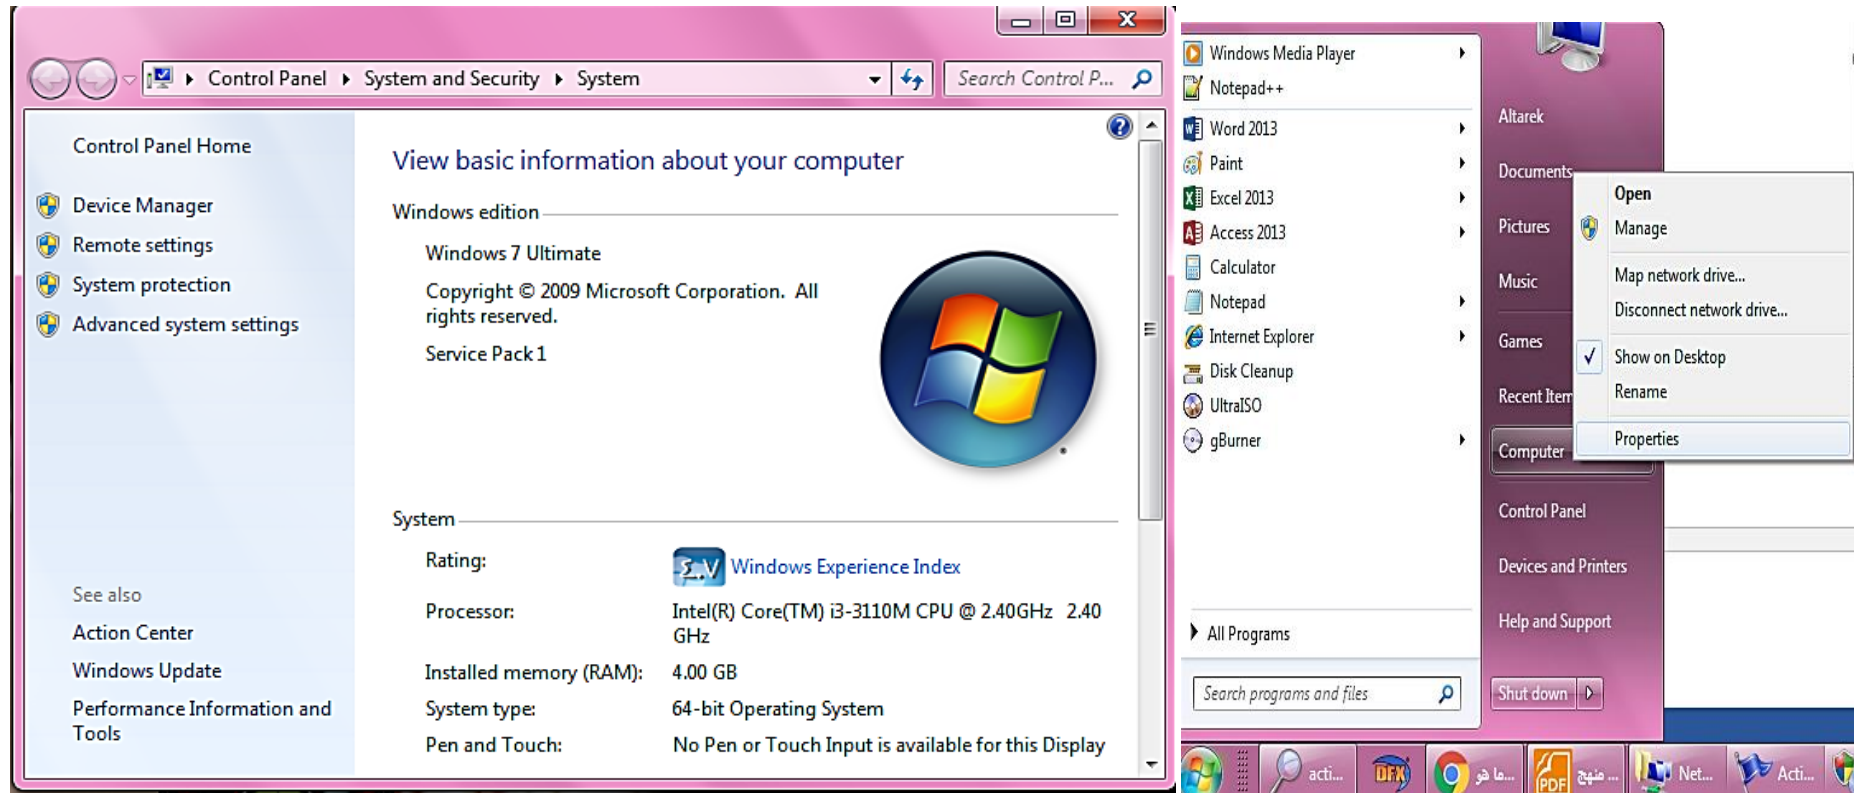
Control Panel ▸ System and Security ▸ System

Search Control P...

Control Panel Home

Device Manager

Remote settings

System protection

Advanced system settings

See also

Action Center

Windows Update

Performance Information and Tools

View basic information about your computer

Windows edition

Windows 7 Ultimate

Copyright © 2009 Microsoft Corporation. All rights reserved.

Service Pack 1

System

| | |
|---|---|
| Rating: | Windows Experience Index |
| Processor: | Intel(R) Core(TM) i3-3110M CPU @ 2.40GHz 2.40 GHz |
| Installed memory (RAM): | 4.00 GB |
| System type: | 64-bit Operating System |
| Pen and Touch: | No Pen or Touch Input is available for this Display |

Windows Media Player

Notepad++

Word 2013

Paint

Excel 2013

Access 2013

Calculator

Notepad

Internet Explorer

Disk Cleanup

UltraISO

gBurner

All Programs

Search programs and files

Altarek

Documents

Pictures

Music

Games

Recent Item

Computer

Control Panel

Devices and Printers

Help and Support

Shut down

Open

Manage

Map network drive...

Disconnect network drive...

Show on Desktop

Rename

Properties

acti...

ما هو...

منهج...

Net...

Acti...